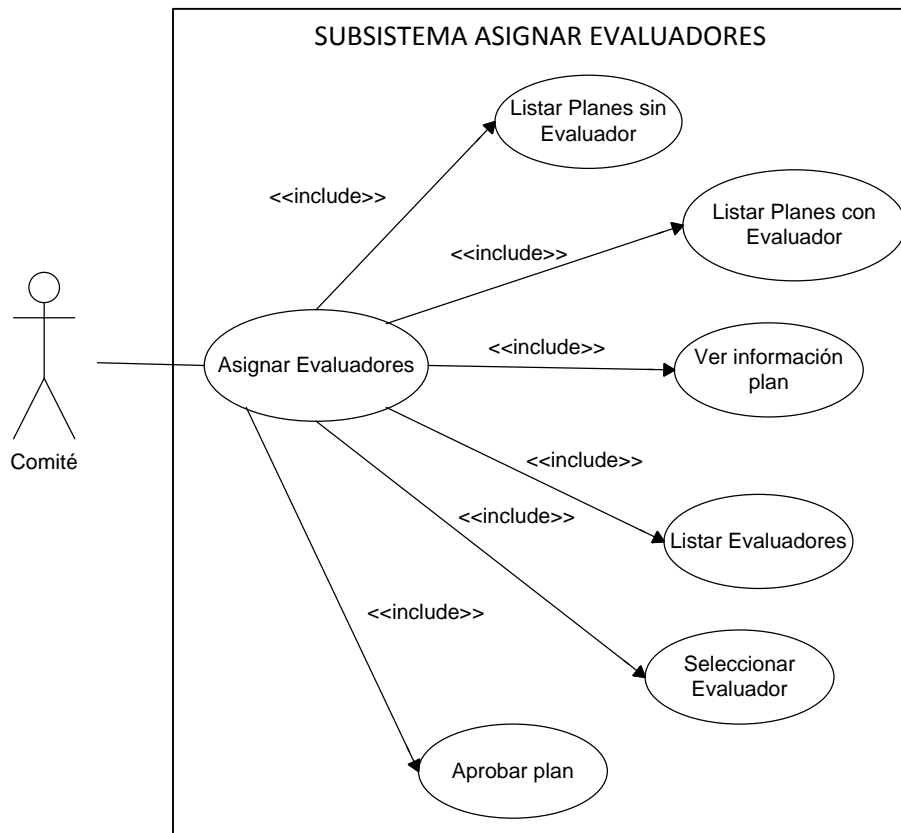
SUBSISTEMA ASIGNAR EVALUADORES

Listar Planes sin Evaluador

<<include>>

Listar Planes con Evaluador

<<include>>

<<include>>

Ver información plan

Asignar Evaluadores

Comité

<<include>>

<<include>>

Listar Evaluadores

<<include>>

Seleccionar Evaluador

Aprobar plan